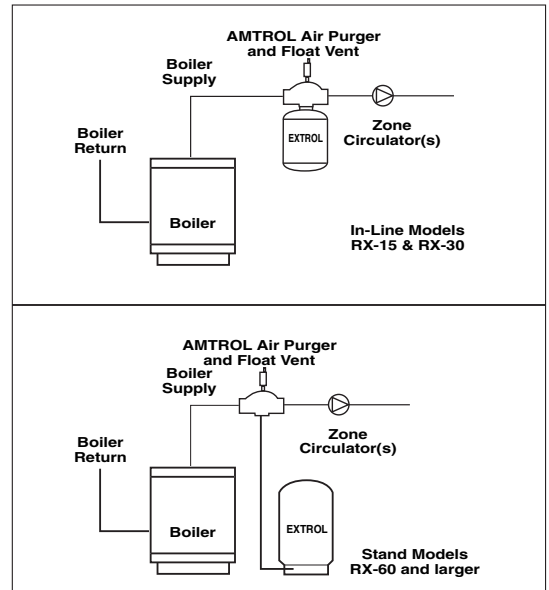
AMTROL Air Purger and Float Vent

Boiler Supply

Boiler Return

EXTROL

Zone Circulator(s)

Boiler

In-Line Models RX-15 & RX-30

AMTROL Air Purger and Float Vent

Boiler Supply

Boiler Return

Zone Circulator(s)

EXTROL

Boiler

Stand Models RX-60 and larger